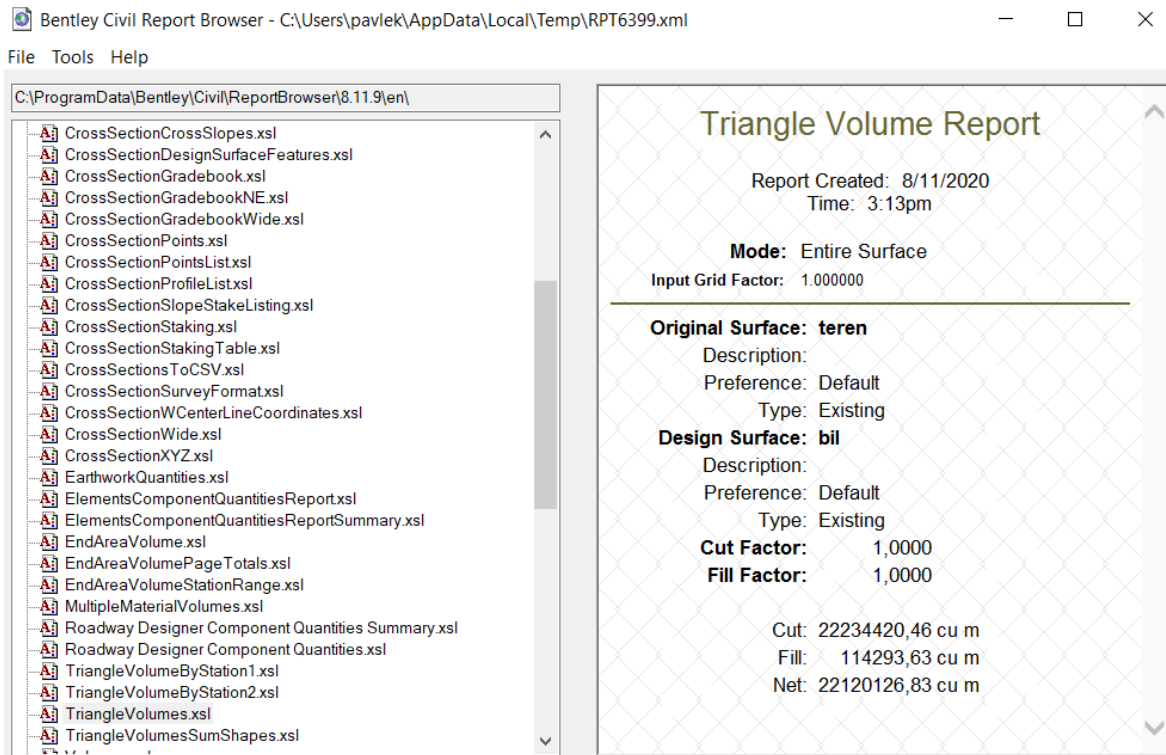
Bentley Civil Report Browser - C:\Users\pavlek\AppData\Local\Temp\RPT6399.xml

File Tools Help

C:\ProgramData\Bentley\Civil\ReportBrowser\8.11.9\en\

CrossSectionCrossSlopes.xsl
CrossSectionDesignSurfaceFeatures.xsl
CrossSectionGradebook.xsl
CrossSectionGradebookNE.xsl
CrossSectionGradebookWide.xsl
CrossSectionPoints.xsl
CrossSectionPointsList.xsl
CrossSectionProfileList.xsl
CrossSectionSlopeStakeListing.xsl
CrossSectionStaking.xsl
CrossSectionStakingTable.xsl
CrossSectionsToCSV.xsl
CrossSectionSurveyFormat.xsl
CrossSectionWCenterLineCoordinates.xsl
CrossSectionWide.xsl
CrossSectionXYZ.xsl
EarthworkQuantities.xsl
ElementsComponentQuantitiesReport.xsl
ElementsComponentQuantitiesReportSummary.xsl
EndAreaVolume.xsl
EndAreaVolumePageTotals.xsl
EndAreaVolumeStationRange.xsl
MultipleMaterialVolumes.xsl
Roadway Designer Component Quantities Summary.xsl
Roadway Designer Component Quantities.xsl
TriangleVolumeByStation1.xsl
TriangleVolumeByStation2.xsl
TriangleVolumes.xsl
TriangleVolumesSumShapes.xsl

Triangle Volume Report

Report Created: 8/11/2020
Time: 3:13pm

Mode: Entire Surface
Input Grid Factor: 1.000000

Original Surface: teren
Description:
Preference: Default
Type: Existing
Design Surface: bil
Description:
Preference: Default
Type: Existing
Cut Factor: 1,0000
Fill Factor: 1,0000

Cut: 22234420,46 cu m
Fill: 114293,63 cu m
Net: 22120126,83 cu m